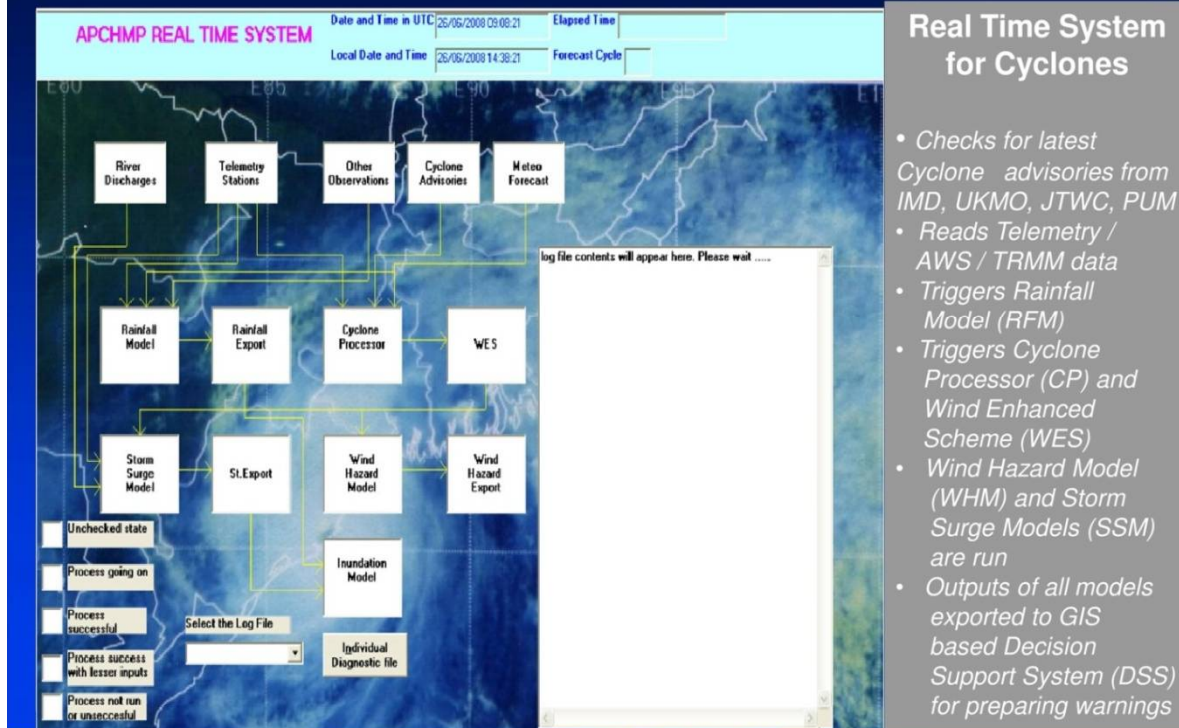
APCHMP REAL TIME SYSTEM

Date and Time in UTC 26/06/2008 09:08:21

Local Date and Time 26/06/2008 14:38:21

Elapsed Time

Forecast Cycle

E80 E85 E90 E95

River Discharges

Telemetry Stations

Other Observations

Cyclone Advisories

Meteo Forecast

log file contents will appear here. Please wait .....

Rainfall Model

Rainfall Export

Cyclone Processor

WES

Storm Surge Model

St.Export

Wind Hazard Model

Wind Hazard Export

Unchecked state

Process going on

Process successful

Process success with lesser inputs

Process not run or unseccesful

Inundation Model

Select the Log File

Individual Diagnostic file

Real Time System for Cyclones

• Checks for latest Cyclone advisories from IMD, UKMO, JTWC, PUM
• Reads Telemetry / AWS / TRMM data
• Triggers Rainfall Model (RFM)
• Triggers Cyclone Processor (CP) and Wind Enhanced Scheme (WES)
• Wind Hazard Model (WHM) and Storm Surge Models (SSM) are run
• Outputs of all models exported to GIS based Decision Support System (DSS) for preparing warnings